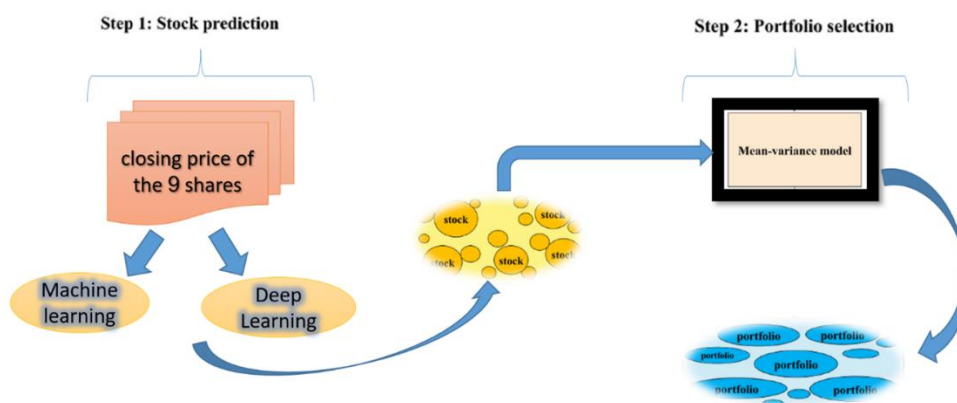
Step 1: Stock prediction

closing price of the 9 shares

Machine learning

Deep Learning

stock
stock
stock
stock
stock

Step 2: Portfolio selection

Mean-variance model

portfolio
portfolio
portfolio
portfolio
portfolio
portfolio